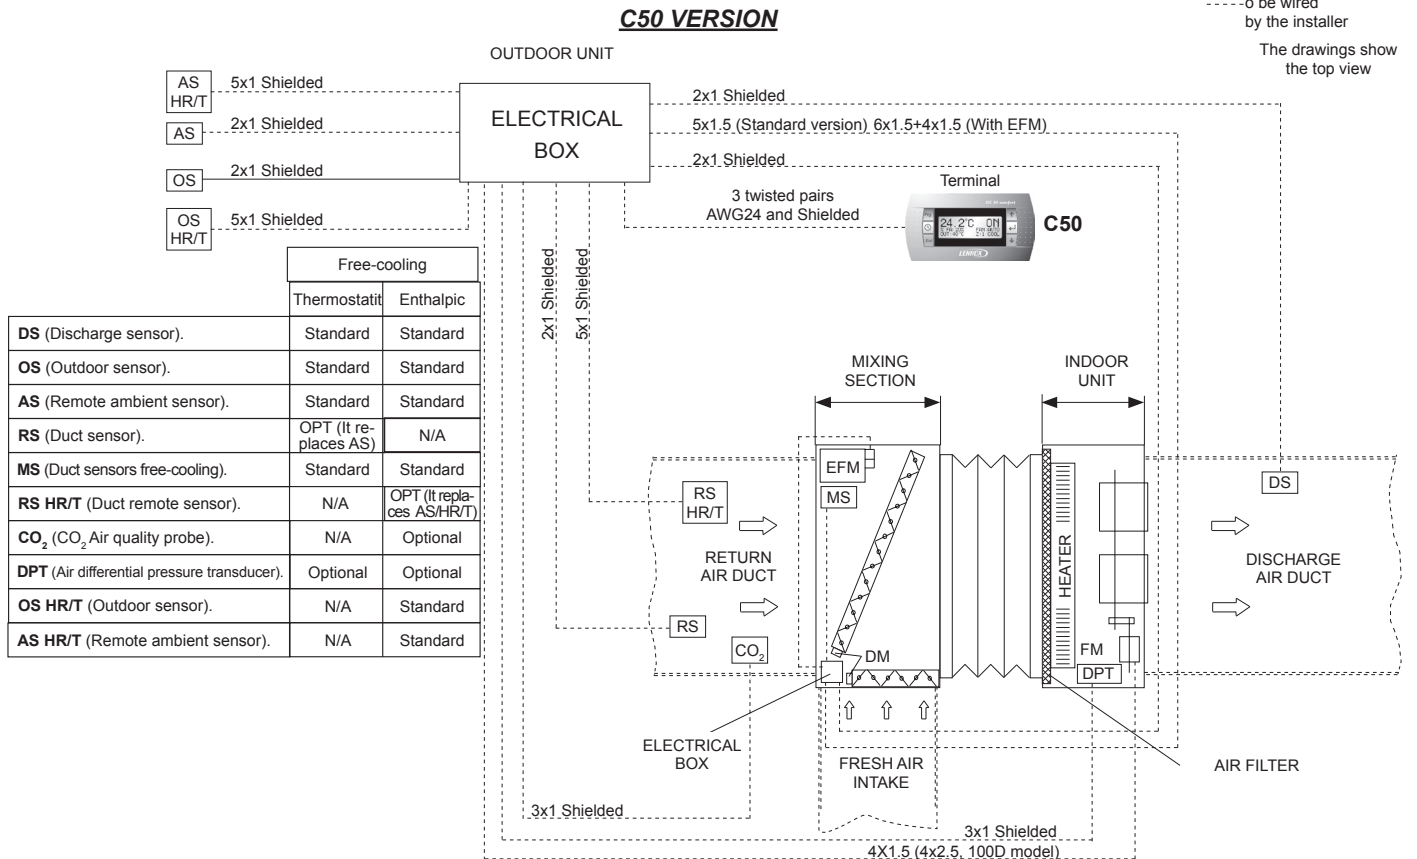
C50 VERSION

-----o be wired by the installer

The drawings show the top view

OUTDOOR UNIT

ELECTRICAL BOX

AS HR/T 5x1 Shielded

AS 2x1 Shielded

OS 2x1 Shielded

OS HR/T 5x1 Shielded

2x1 Shielded

5x1.5 (Standard version) 6x1.5+4x1.5 (With EFM)

2x1 Shielded

3 twisted pairs AWG24 and Shielded

Terminal

24.2°C ON

C50

2x1 Shielded

5x1 Shielded

| | Free-cooling | |
|---|---|---|
| | Thermostatit | Enthalpic |
| **DS** (Discharge sensor). | Standard | Standard |
| **OS** (Outdoor sensor). | Standard | Standard |
| **AS** (Remote ambient sensor). | Standard | Standard |
| **RS** (Duct sensor). | OPT (It replaces AS) | N/A |
| **MS** (Duct sensors free-cooling). | Standard | Standard |
| **RS HR/T** (Duct remote sensor). | N/A | OPT (It replaces AS/HR/T) |
| **$CO_2$** ($CO_2$ Air quality probe). | N/A | Optional |
| **DPT** (Air differential pressure transducer). | Optional | Optional |
| **OS HR/T** (Outdoor sensor). | N/A | Standard |
| **AS HR/T** (Remote ambient sensor). | N/A | Standard |

MIXING SECTION

INDOOR UNIT

EFM

MS

RS HR/T

DS

RETURN AIR DUCT

HEATER

DISCHARGE AIR DUCT

RS

$CO_2$

DM

FM

DPT

ELECTRICAL BOX

FRESH AIR INTAKE

AIR FILTER

3x1 Shielded

3x1 Shielded

4X1.5 (4x2.5, 100D model)